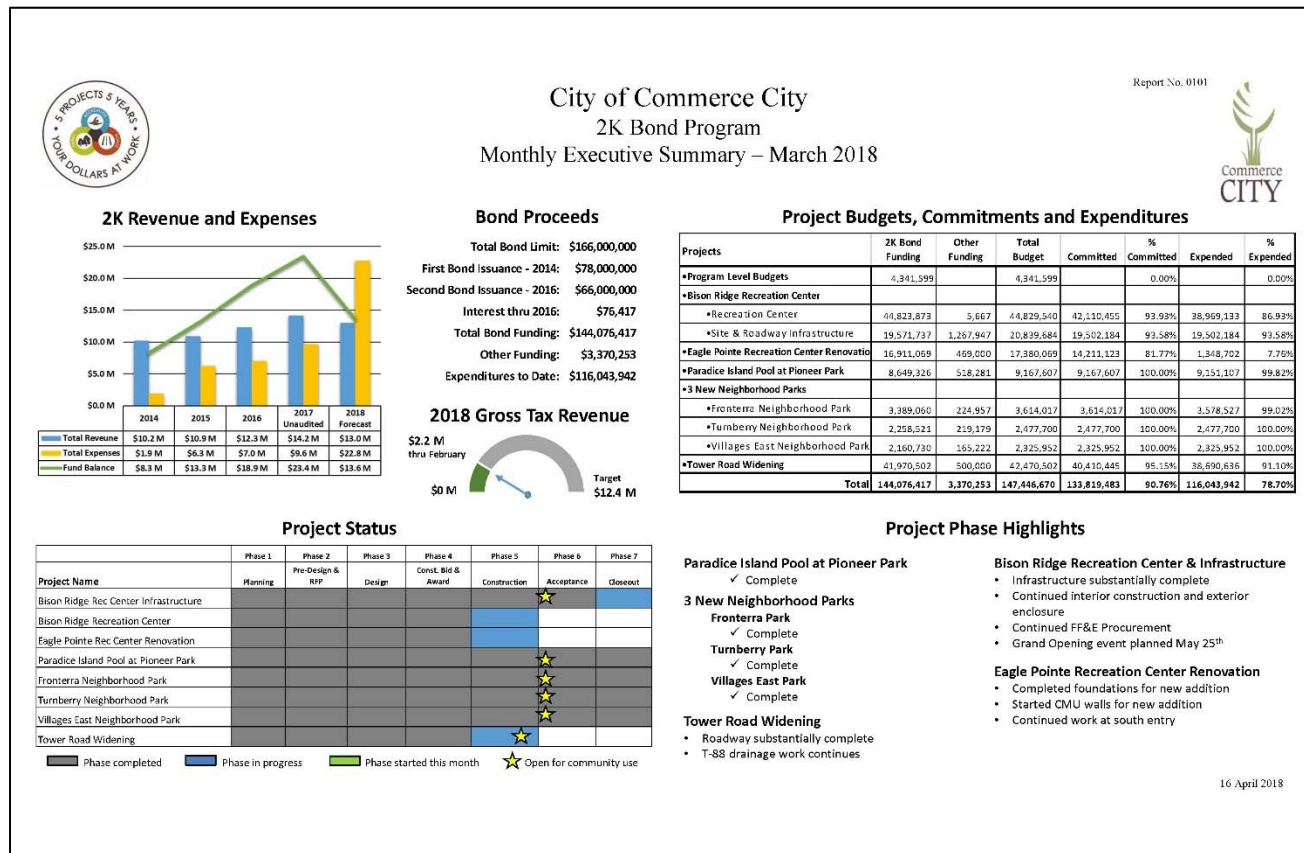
5 PROJECTS 5 YEARS YOUR DOLLARS AT WORK

City of Commerce City
2K Bond Program
Monthly Executive Summary – March 2018

Report No. 0101

Commerce CITY

2K Revenue and Expenses

$25.0 M
$20.0 M
$15.0 M
$10.0 M
$5.0 M
$0.0 M

| | 2014 | 2015 | 2016 | 2017 Unaudited | 2018 Forecast |
|---|---|---|---|---|---|
| Total Reveune | $10.2 M | $10.9 M | $12.3 M | $14.2 M | $13.0 M |
| Total Expenses | $1.9 M | $6.3 M | $7.0 M | $9.6 M | $22.8 M |
| Fund Balance | $8.3 M | $13.3 M | $18.9 M | $23.4 M | $13.6 M |

Bond Proceeds

Total Bond Limit: $166,000,000
First Bond Issuance - 2014: $78,000,000
Second Bond Issuance - 2016: $66,000,000
Interest thru 2016: $76,417
Total Bond Funding: $144,076,417
Other Funding: $3,370,253
Expenditures to Date: $116,043,942

2018 Gross Tax Revenue

$2.2 M thru February
$0 M
Target $12.4 M

Project Budgets, Commitments and Expenditures

| Projects | 2K Bond Funding | Other Funding | Total Budget | Committed | % Committed | Expended | % Expended |
|---|---|---|---|---|---|---|---|
| •Program Level Budgets | 4,341,599 | | 4,341,599 | | 0.00% | | 0.00% |
| •Bison Ridge Recreation Center | | | | | | | |
| •Recreation Center | 44,823,873 | 5,667 | 44,829,540 | 42,110,455 | 93.93% | 38,969,133 | 86.93% |
| •Site & Roadway Infrastructure | 19,571,737 | 1,267,947 | 20,839,684 | 19,502,184 | 93.58% | 19,502,184 | 93.58% |
| •Eagle Pointe Recreation Center Renovatio | 16,911,069 | 469,000 | 17,380,069 | 14,211,123 | 81.77% | 1,348,702 | 7.76% |
| •Paradice Island Pool at Pioneer Park | 8,649,326 | 518,281 | 9,167,607 | 9,167,607 | 100.00% | 9,151,107 | 99.82% |
| •3 New Neighborhood Parks | | | | | | | |
| •Fronterra Neighborhood Park | 3,389,060 | 224,957 | 3,614,017 | 3,614,017 | 100.00% | 3,578,527 | 99.02% |
| •Turnberry Neighborhood Park | 2,258,521 | 219,179 | 2,477,700 | 2,477,700 | 100.00% | 2,477,700 | 100.00% |
| •Villages East Neighborhood Park | 2,160,730 | 165,222 | 2,325,952 | 2,325,952 | 100.00% | 2,325,952 | 100.00% |
| •Tower Road Widening | 41,970,502 | 500,000 | 42,470,502 | 40,410,445 | 95.15% | 38,690,636 | 91.10% |
| Total | 144,076,417 | 3,370,253 | 147,446,670 | 133,819,483 | 90.76% | 116,043,942 | 78.70% |

Project Status

| Project Name | Phase 1 Planning | Phase 2 Pre-Design & RFP | Phase 3 Design | Phase 4 Const. Bid & Award | Phase 5 Construction | Phase 6 Acceptance | Phase 7 Closeout |
|---|---|---|---|---|---|---|---|
| Bison Ridge Rec Center Infrastructure | | | | | | | |
| Bison Ridge Recreation Center | | | | | | | |
| Eagle Pointe Rec Center Renovation | | | | | | | |
| Paradice Island Pool at Pioneer Park | | | | | | | |
| Fronterra Neighborhood Park | | | | | | | |
| Turnberry Neighborhood Park | | | | | | | |
| Villages East Neighborhood Park | | | | | | | |
| Tower Road Widening | | | | | | | |

Phase completed  Phase in progress  Phase started this month  Open for community use

Project Phase Highlights

Paradice Island Pool at Pioneer Park
✓ Complete

3 New Neighborhood Parks
Fronterra Park
✓ Complete
Turnberry Park
✓ Complete
Villages East Park
✓ Complete

Tower Road Widening
• Roadway substantially complete
• T-88 drainage work continues

Bison Ridge Recreation Center & Infrastructure
• Infrastructure substantially complete
• Continued interior construction and exterior enclosure
• Continued FF&E Procurement
• Grand Opening event planned May 25$^{th}$

Eagle Pointe Recreation Center Renovation
• Completed foundations for new addition
• Started CMU walls for new addition
• Continued work at south entry

16 April 2018